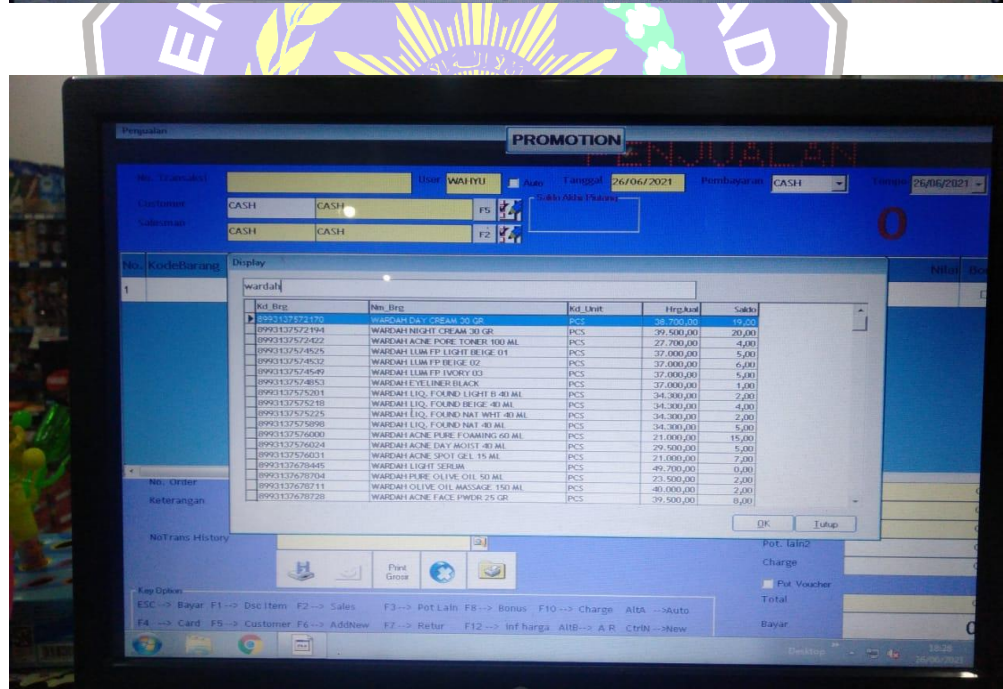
Penjualan

PROMOTION

PENJUALAN

No. Transaksi | User WAHYU | Auto | Tanggal 26/06/2021 | Pembayaran CASH | Tempo 26/06/2021

Customer CASH CASH F5

Salesman CASH CASH F2

Saldo Akhir Piutang

0

No. KodeBarang | Nilai | Bo

1

Display

wardah

| Kd_Brg | Nm_Brg | Kd_Unit | Hrg.Jual | Saldo |
|---|---|---|---|---|
| 8993137572170 | WARDAH DAY CREAM 30 GR | PCS | 38.700,00 | 19,00 |
| 8993137572194 | WARDAH NIGHT CREAM 30 GR | PCS | 39.500,00 | 20,00 |
| 8993137572422 | WARDAH ACNE PORE TONER 100 ML | PCS | 27.700,00 | 4,00 |
| 8993137574525 | WARDAH LUM FP LIGHT BEIGE 01 | PCS | 37.000,00 | 5,00 |
| 8993137574532 | WARDAH LUM FP BEIGE 02 | PCS | 37.000,00 | 6,00 |
| 8993137574549 | WARDAH LUM FP IVORY 03 | PCS | 37.000,00 | 5,00 |
| 8993137574853 | WARDAH EYELINER BLACK | PCS | 37.000,00 | 1,00 |
| 8993137575201 | WARDAH LIQ. FOUND LIGHT B 40 ML | PCS | 34.300,00 | 2,00 |
| 8993137575218 | WARDAH LIQ. FOUND BEIGE 40 ML | PCS | 34.300,00 | 4,00 |
| 8993137575225 | WARDAH LIQ. FOUND NAT WHT 40 ML | PCS | 34.300,00 | 2,00 |
| 8993137575898 | WARDAH LIQ. FOUND NAT 40 ML | PCS | 34.300,00 | 5,00 |
| 8993137576000 | WARDAH ACNE PURE FOAMING 60 ML | PCS | 21.000,00 | 15,00 |
| 8993137576024 | WARDAH ACNE DAY MOIST 40 ML | PCS | 29.500,00 | 5,00 |
| 8993137576031 | WARDAH ACNE SPOT GEL 15 ML | PCS | 21.000,00 | 7,00 |
| 8993137678445 | WARDAH LIGHT SERUM | PCS | 49.700,00 | 0,00 |
| 8993137678704 | WARDAH PURE OLIVE OIL 50 ML | PCS | 23.500,00 | 2,00 |
| 8993137678711 | WARDAH OLIVE OIL MASSAGE 150 ML | PCS | 40.000,00 | 2,00 |
| 8993137678728 | WARDAH ACNE FACE PWDR 25 GR | PCS | 39.500,00 | 8,00 |

OK Tutup

No. Order

Keterangan

NoTrans History

Print Grosir

Pot. lain2

Charge

Pot Voucher

Total

Bayar

Key Option

ESC --> Bayar F1 --> Dsc Item F2 --> Sales F3 --> Pot Lain F8 --> Bonus F10 --> Charge AltA -->Auto

F4 --> Card F5 --> Customer F6 --> AddNew F7 --> Retur F12 --> Inf harga AltB --> A R CtrlN -->New

Desktop 10:26 26/06/2021